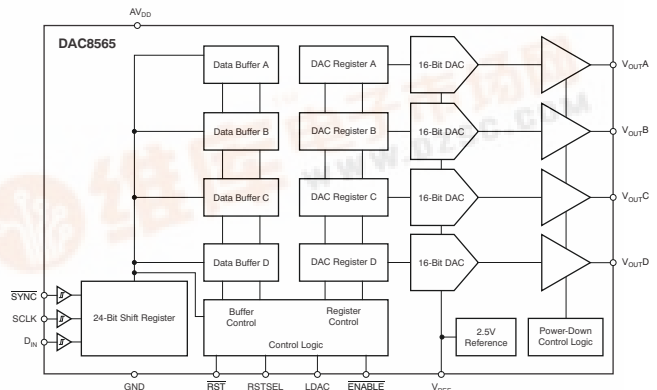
$AV_{DD}$

DAC8565

Data Buffer A

DAC Register A

16-Bit DAC

$V_{OUT}A$

Data Buffer B

DAC Register B

16-Bit DAC

$V_{OUT}B$

Data Buffer C

DAC Register C

16-Bit DAC

$V_{OUT}C$

Data Buffer D

DAC Register D

16-Bit DAC

$V_{OUT}D$

$\overline{SYNC}$

SCLK

$D_{IN}$

24-Bit Shift Register

Buffer Control

Register Control

Control Logic

2.5V Reference

Power-Down Control Logic

GND

$\overline{RST}$

RSTSEL

LDAC

$\overline{ENABLE}$

$V_{REF}$

www.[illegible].com